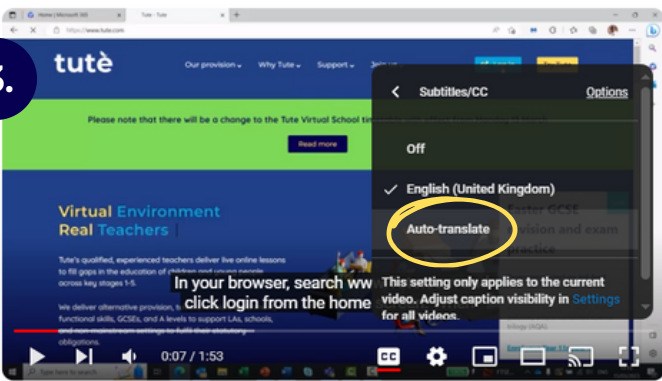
Home | Microsoft 365
Tutè - Tutè
https://www.tute.com

3.

tutè

Our provision ⌄ Why Tutè ⌄ Support ⌄ Join us

Please note that there will be a change to the Tute Virtual School ti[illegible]

Read more

Virtual Environment
Real Teachers

Tutè's qualified, experienced teachers deliver live online lessons to fill gaps in the education of children and young people across key stages 1-5.

We deliver alternative provision, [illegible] functional skills, GCSEs, and A levels to support LAs, schools, and non-mainstream settings to fulfil their statutory obligations.

Faster GCSE revision and exam practice

In your browser, search ww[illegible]
click login from the home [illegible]

Subtitles/CC
Options
Off
English (United Kingdom)
Auto-translate
This setting only applies to the current video. Adjust caption visibility in Settings for all videos.

0:07 / 1:53
CC